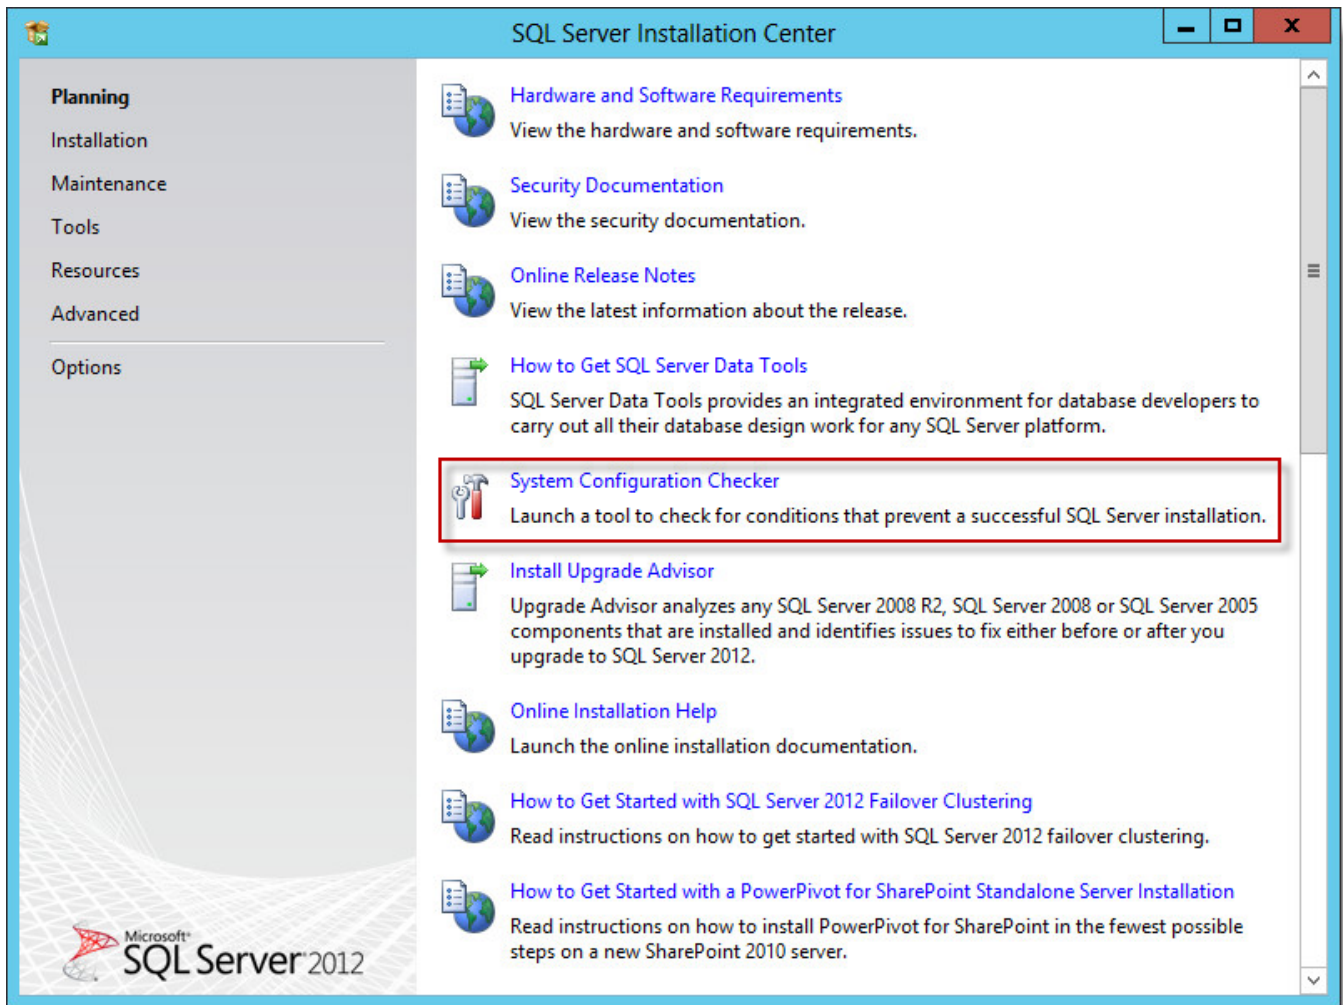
SQL Server Installation Center

Planning
Installation
Maintenance
Tools
Resources
Advanced
Options

Hardware and Software Requirements
View the hardware and software requirements.

Security Documentation
View the security documentation.

Online Release Notes
View the latest information about the release.

How to Get SQL Server Data Tools
SQL Server Data Tools provides an integrated environment for database developers to carry out all their database design work for any SQL Server platform.

System Configuration Checker
Launch a tool to check for conditions that prevent a successful SQL Server installation.

Install Upgrade Advisor
Upgrade Advisor analyzes any SQL Server 2008 R2, SQL Server 2008 or SQL Server 2005 components that are installed and identifies issues to fix either before or after you upgrade to SQL Server 2012.

Online Installation Help
Launch the online installation documentation.

How to Get Started with SQL Server 2012 Failover Clustering
Read instructions on how to get started with SQL Server 2012 failover clustering.

How to Get Started with a PowerPivot for SharePoint Standalone Server Installation
Read instructions on how to install PowerPivot for SharePoint in the fewest possible steps on a new SharePoint 2010 server.

Microsoft SQL Server 2012